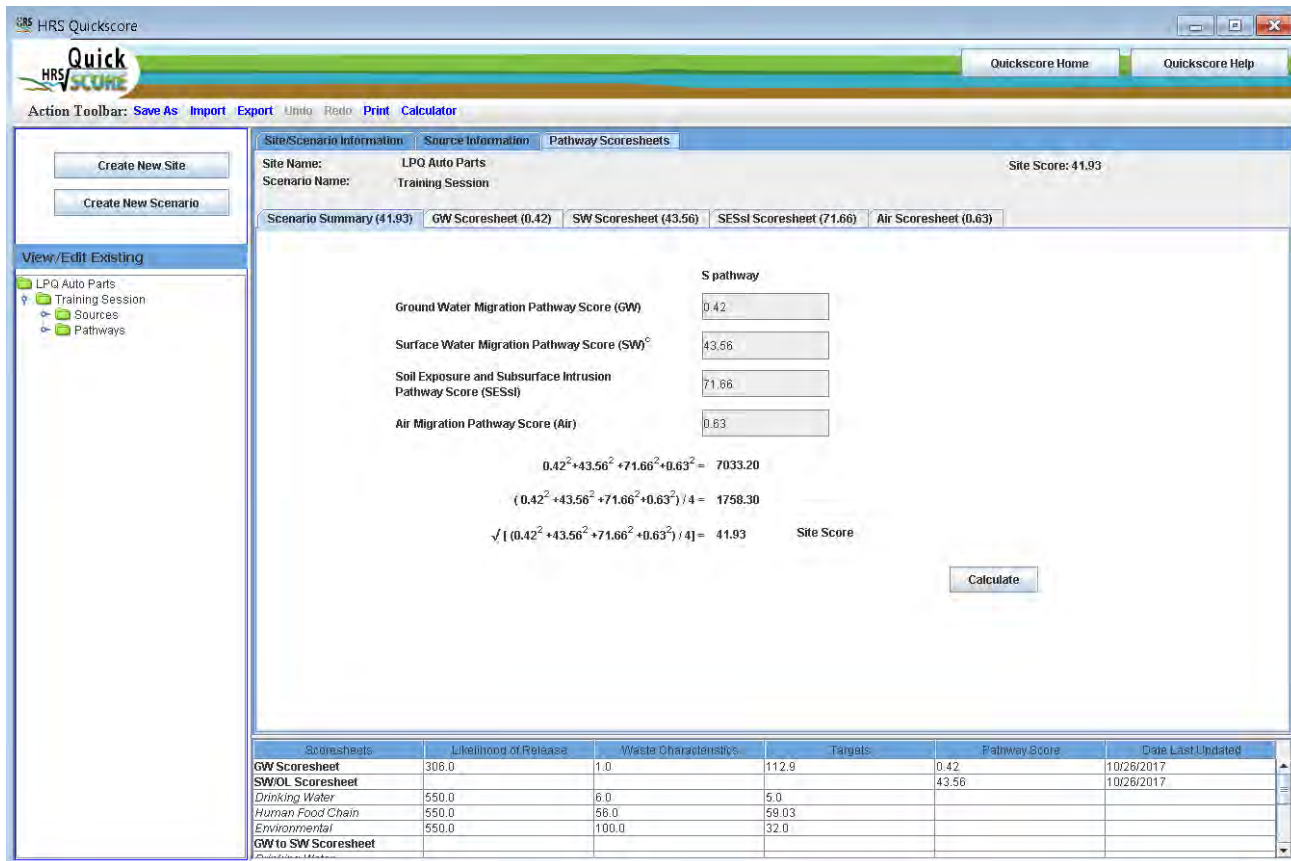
HRS Quickscore

HRS Quick SCORE

Quickscore Home

Quickscore Help

Action Toolbar: Save As Import Export Undo Redo Print Calculator

Create New Site

Create New Scenario

View/Edit Existing

LPQ Auto Parts
Training Session
Sources
Pathways

Site/Scenario Information | Source Information | Pathway Scoresheets

Site Name: LPQ Auto Parts

Scenario Name: Training Session

Site Score: 41.93

Scenario Summary (41.93) | GW Scoresheet (0.42) | SW Scoresheet (43.56) | SESsl Scoresheet (71.66) | Air Scoresheet (0.63)

S pathway

Ground Water Migration Pathway Score (GW) 0.42

Surface Water Migration Pathway Score (SW)$^c$ 43.56

Soil Exposure and Subsurface Intrusion Pathway Score (SESsl) 71.66

Air Migration Pathway Score (Air) 0.63

$0.42^2+43.56^2+71.66^2+0.63^2 =$ 7033.20

$(0.42^2+43.56^2+71.66^2+0.63^2)/4 =$ 1758.30

$\sqrt{[(0.42^2+43.56^2+71.66^2+0.63^2)/4]} =$ 41.93 Site Score

Calculate

| Scoresheets | Likelihood of Release | Waste Characteristics | Targets | Pathway Score | Date Last Updated |
|---|---|---|---|---|---|
| GW Scoresheet | 306.0 | 1.0 | 112.9 | 0.42 | 10/26/2017 |
| SW/OL Scoresheet | | | | 43.56 | 10/26/2017 |
| Drinking Water | 550.0 | 6.0 | 5.0 | | |
| Human Food Chain | 550.0 | 56.0 | 59.03 | | |
| Environmental | 550.0 | 100.0 | 32.0 | | |
| GW to SW Scoresheet | | | | | |